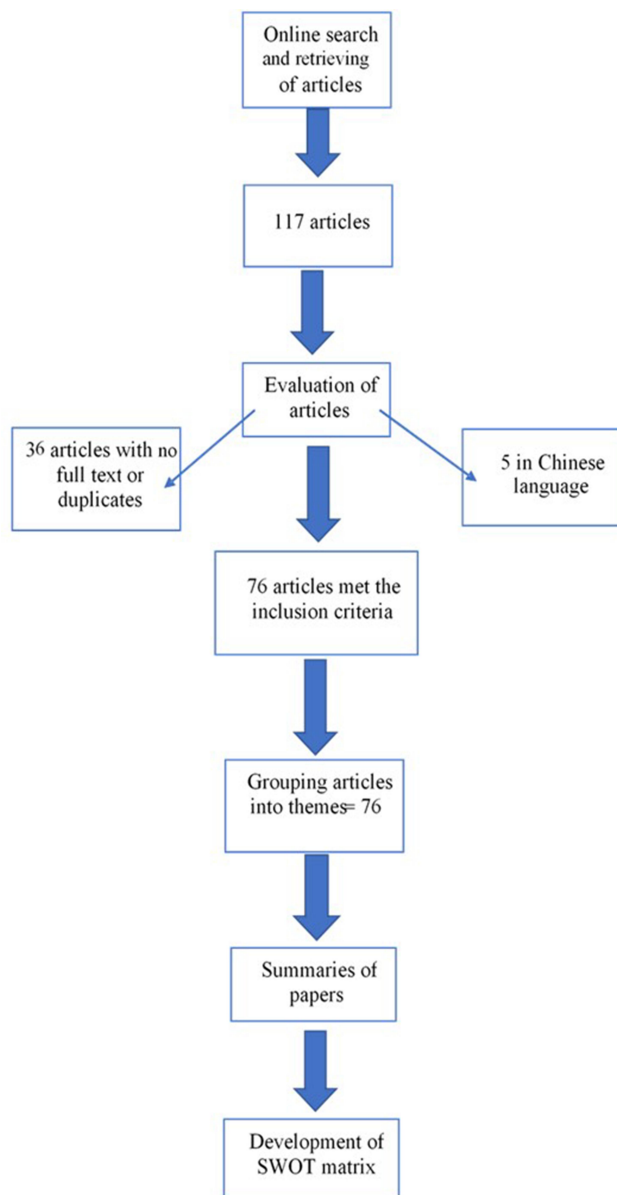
Online search and retrieving of articles

117 articles

Evaluation of articles

36 articles with no full text or duplicates

5 in Chinese language

76 articles met the inclusion criteria

Grouping articles into themes= 76

Summaries of papers

Development of SWOT matrix